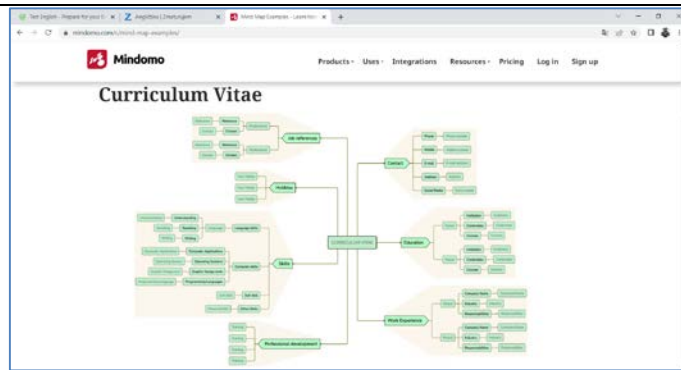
Test English - Prepare for your E
Angielskiy | Zinstrukgen
Mind Map Examples - Learn ho
mindomo.com/mind-map-examples/

Mindomo

Products · Uses · Integrations Resources · Pricing Log in Sign up

Curriculum Vitae

Job references
Contact
Hobbies
CURRICULUM VITAE
Education
Skills
Work Experience
Professional development